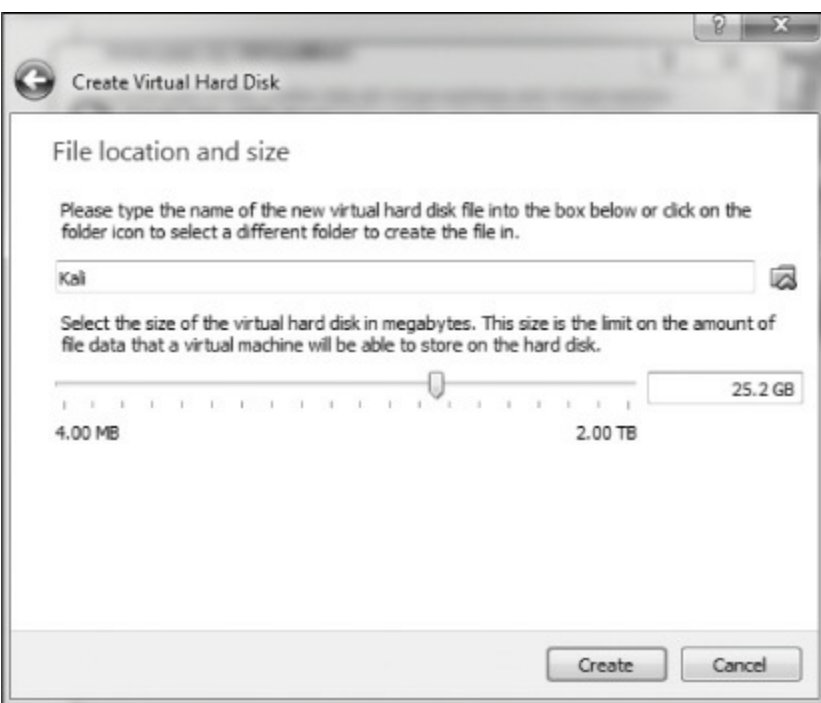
?

X

Create Virtual Hard Disk

File location and size

Please type the name of the new virtual hard disk file into the box below or click on the folder icon to select a different folder to create the file in.

Kali

Select the size of the virtual hard disk in megabytes. This size is the limit on the amount of file data that a virtual machine will be able to store on the hard disk.

25.2 GB

4.00 MB

2.00 TB

Create

Cancel